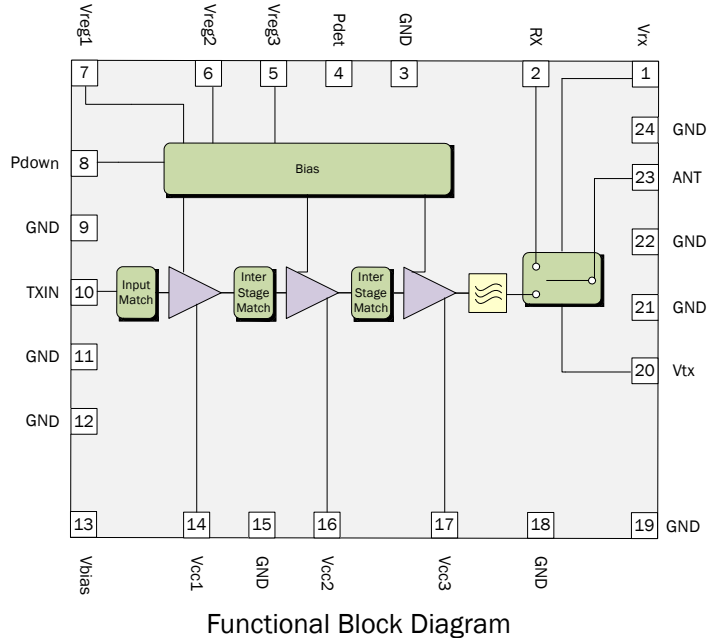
Vreg1
Vreg2
Vreg3
Pdet
GND
RX
Vrx

7
6
5
4
3
2
1

Pdown 8
GND 9
TXIN 10
GND 11
GND 12

24 GND
23 ANT
22 GND
21 GND
20 Vtx

Bias

Input Match
Inter Stage Match
Inter Stage Match

13
14
15
16
17
18
19 GND

Vbias
Vcc1
GND
Vcc2
Vcc3
GND

Functional Block Diagram